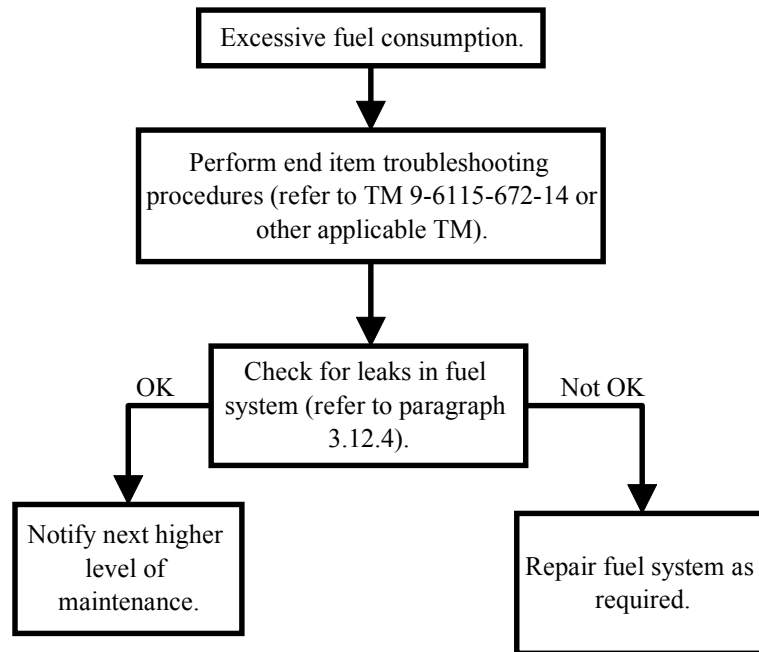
Excessive fuel consumption.

Perform end item troubleshooting procedures (refer to TM 9-6115-672-14 or other applicable TM).

Check for leaks in fuel system (refer to paragraph 3.12.4).

OK

Not OK

Notify next higher level of maintenance.

Repair fuel system as required.